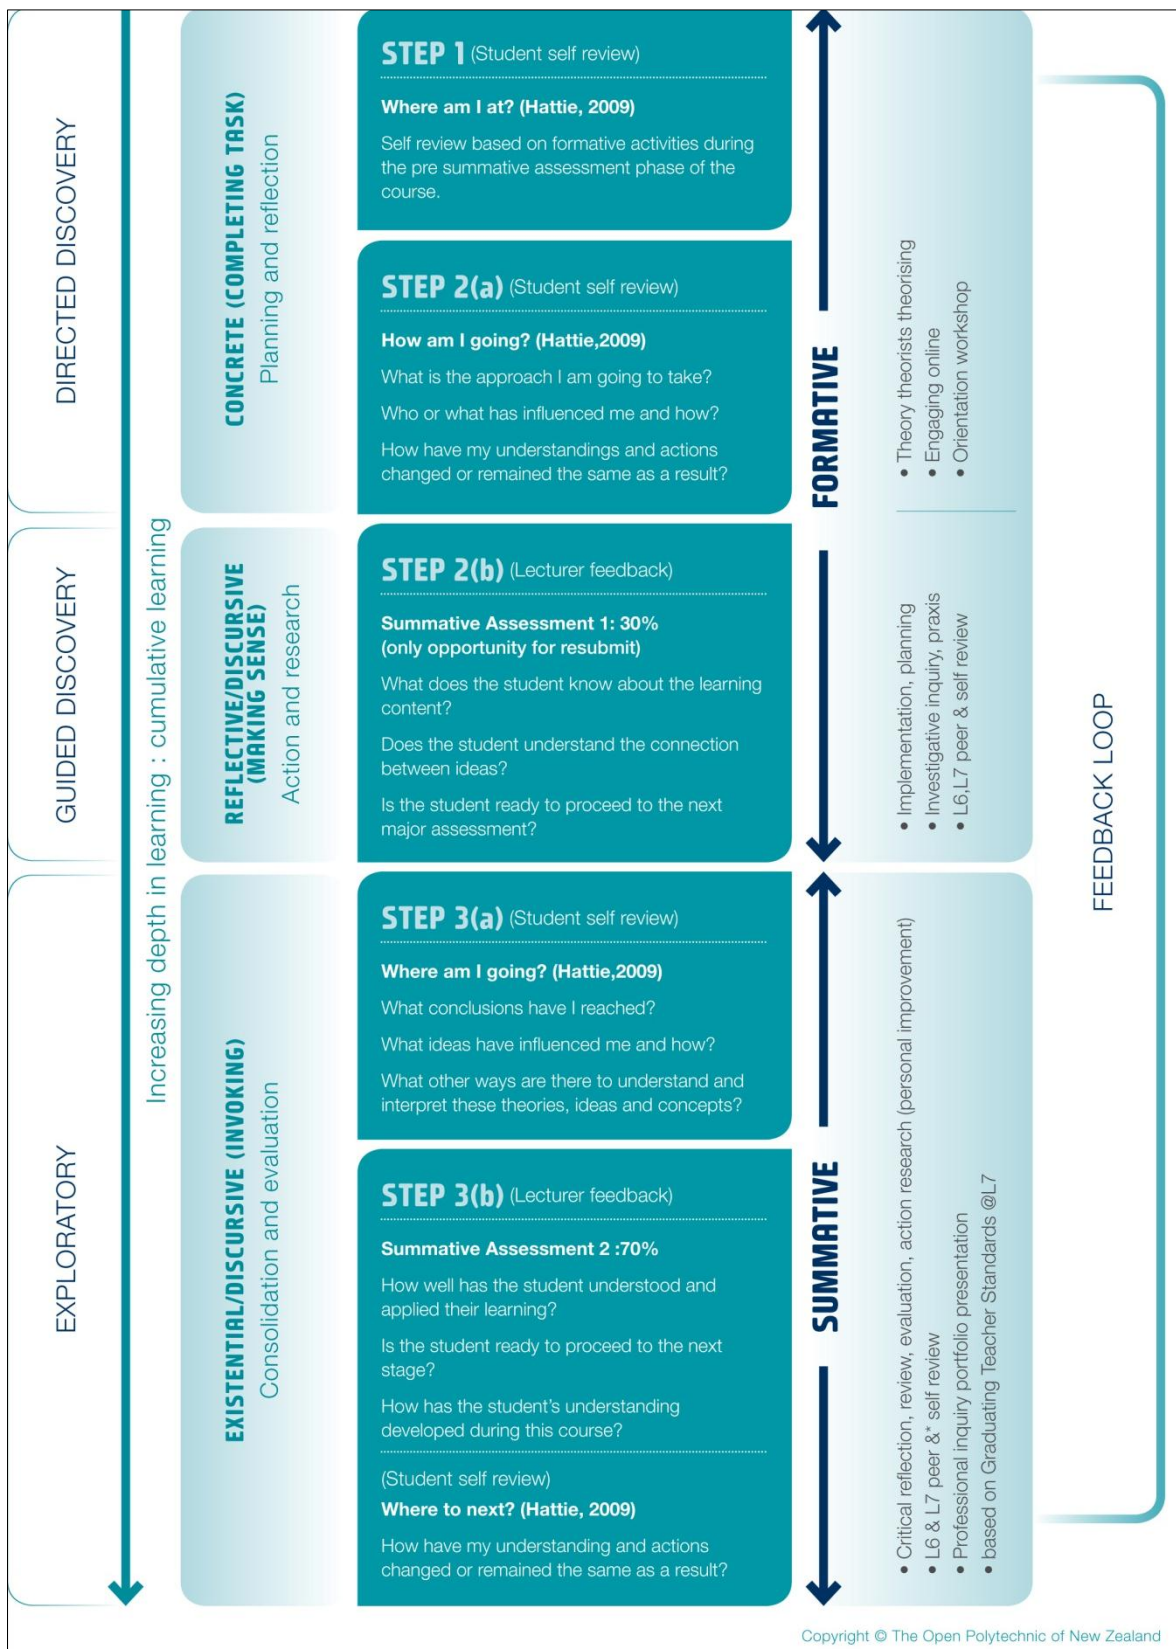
DIRECTED DISCOVERY

GUIDED DISCOVERY

EXPLORATORY

Increasing depth in learning : cumulative learning

CONCRETE (COMPLETING TASK)
Planning and reflection

REFLECTIVE/DISCURSIVE (MAKING SENSE)
Action and research

EXISTENTIAL/DISCURSIVE (INVOKING)
Consolidation and evaluation

STEP 1 (Student self review)

Where am I at? (Hattie, 2009)

Self review based on formative activities during the pre summative assessment phase of the course.

STEP 2(a) (Student self review)

How am I going? (Hattie,2009)

What is the approach I am going to take?

Who or what has influenced me and how?

How have my understandings and actions changed or remained the same as a result?

STEP 2(b) (Lecturer feedback)

Summative Assessment 1: 30% (only opportunity for resubmit)

What does the student know about the learning content?

Does the student understand the connection between ideas?

Is the student ready to proceed to the next major assessment?

STEP 3(a) (Student self review)

Where am I going? (Hattie,2009)

What conclusions have I reached?

What ideas have influenced me and how?

What other ways are there to understand and interpret these theories, ideas and concepts?

STEP 3(b) (Lecturer feedback)

Summative Assessment 2 :70%

How well has the student understood and applied their learning?

Is the student ready to proceed to the next stage?

How has the student's understanding developed during this course?

(Student self review)
Where to next? (Hattie, 2009)

How have my understanding and actions changed or remained the same as a result?

FORMATIVE

SUMMATIVE

• Theory theorists theorising
• Engaging online
• Orientation workshop

• Implementation, planning
• Investigative inquiry, praxis
• L6,L7 peer & self review

• Critical reflection, review, evaluation, action research (personal improvement)
• L6 & L7 peer &* self review
• Professional inquiry portfolio presentation
• based on Graduating Teacher Standards @L7

FEEDBACK LOOP

Copyright © The Open Polytechnic of New Zealand